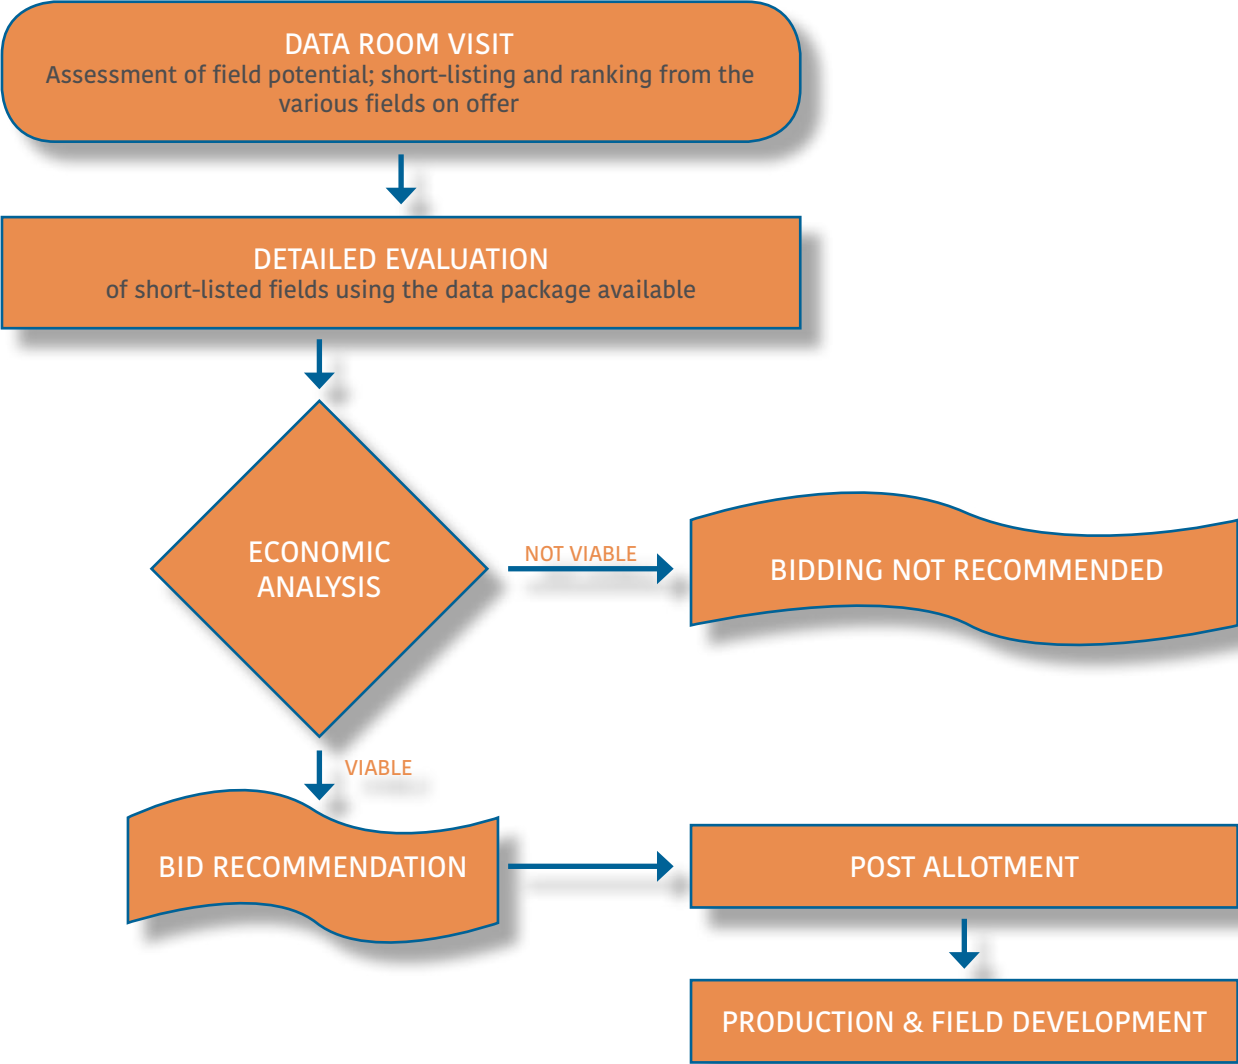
DATA ROOM VISIT
Assessment of field potential; short-listing and ranking from the various fields on offer

DETAILED EVALUATION
of short-listed fields using the data package available

ECONOMIC ANALYSIS

NOT VIABLE

BIDDING NOT RECOMMENDED

VIABLE

BID RECOMMENDATION

POST ALLOTMENT

PRODUCTION & FIELD DEVELOPMENT